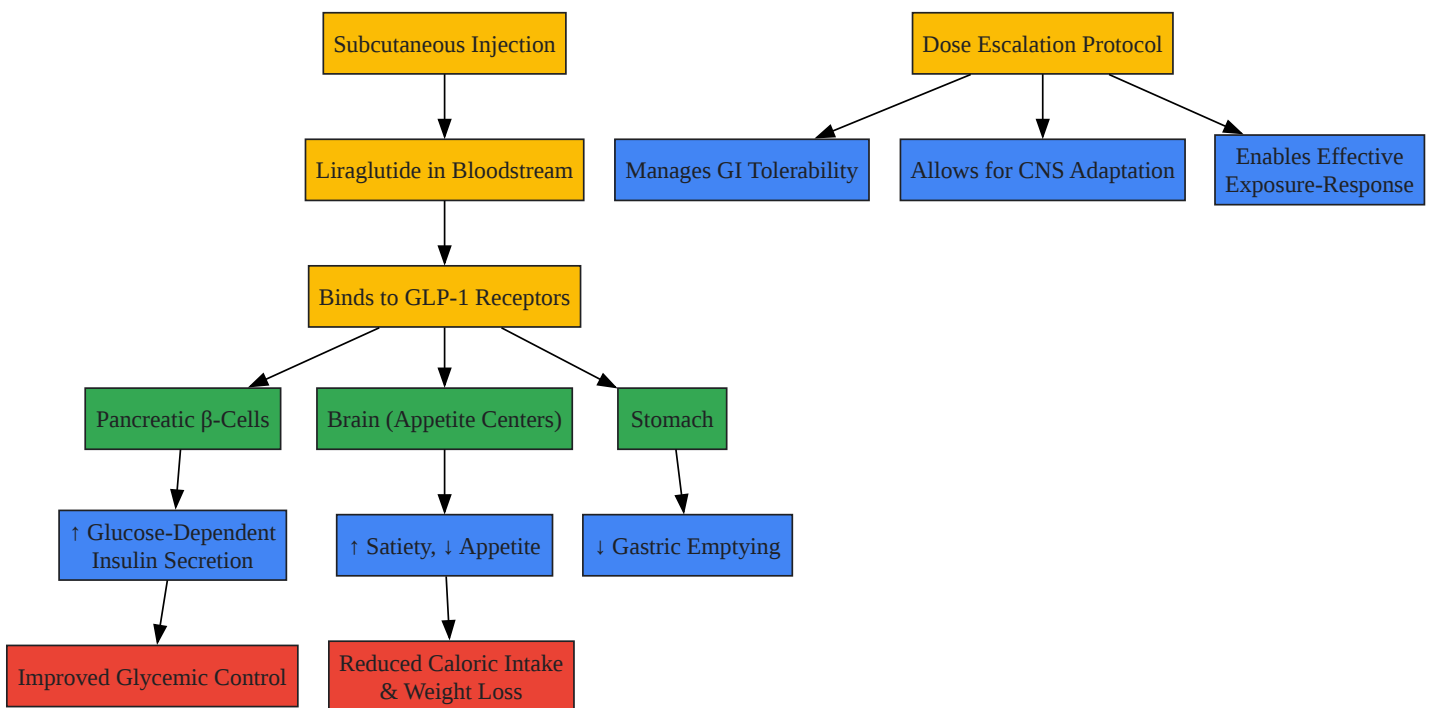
Subcutaneous Injection

Liraglutide in Bloodstream

Binds to GLP-1 Receptors

Pancreatic β-Cells

Brain (Appetite Centers)

Stomach

↑ Glucose-Dependent Insulin Secretion

↑ Satiety, ↓ Appetite

↓ Gastric Emptying

Improved Glycemic Control

Reduced Caloric Intake & Weight Loss

Dose Escalation Protocol

Manages GI Tolerability

Allows for CNS Adaptation

Enables Effective Exposure-Response